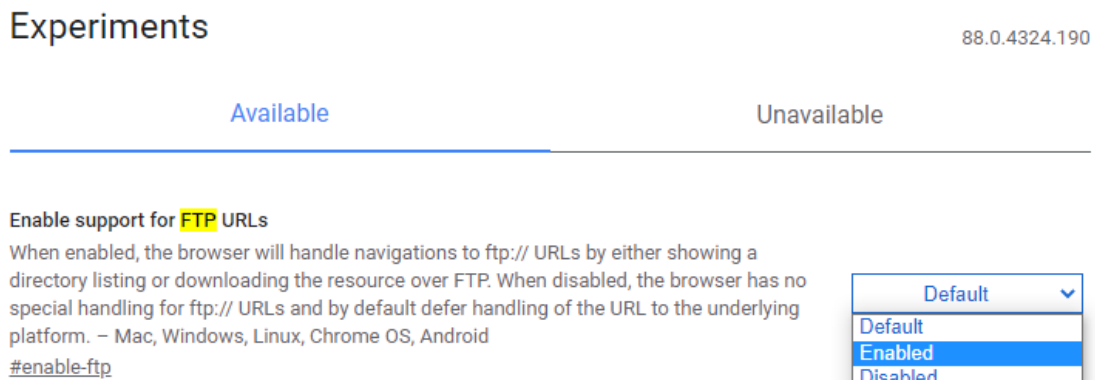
Experiments

88.0.4324.190

Available

Unavailable

Enable support for FTP URLs

When enabled, the browser will handle navigations to ftp:// URLs by either showing a directory listing or downloading the resource over FTP. When disabled, the browser has no special handling for ftp:// URLs and by default defer handling of the URL to the underlying platform. – Mac, Windows, Linux, Chrome OS, Android

#enable-ftp

Default

Default

Enabled

Disabled